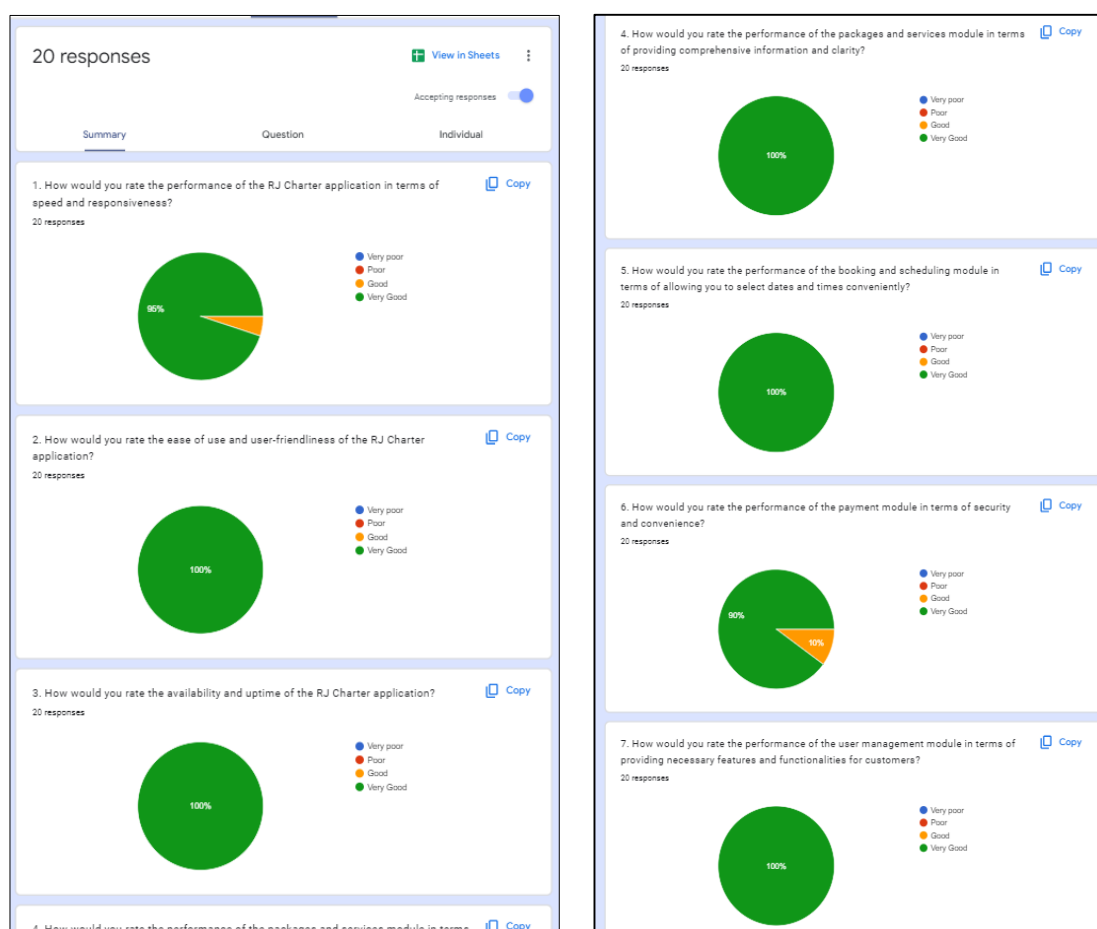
20 responses

View in Sheets

Accepting responses

Summary Question Individual

1. How would you rate the performance of the RJ Charter application in terms of speed and responsiveness?
20 responses

Copy

Very poor
Poor
Good
Very Good

95%

2. How would you rate the ease of use and user-friendliness of the RJ Charter application?
20 responses

Copy

Very poor
Poor
Good
Very Good

100%

3. How would you rate the availability and uptime of the RJ Charter application?
20 responses

Copy

Very poor
Poor
Good
Very Good

100%

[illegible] Copy

4. How would you rate the performance of the packages and services module in terms of providing comprehensive information and clarity?
20 responses

Copy

Very poor
Poor
Good
Very Good

100%

5. How would you rate the performance of the booking and scheduling module in terms of allowing you to select dates and times conveniently?
20 responses

Copy

Very poor
Poor
Good
Very Good

100%

6. How would you rate the performance of the payment module in terms of security and convenience?
20 responses

Copy

Very poor
Poor
Good
Very Good

90%
10%

7. How would you rate the performance of the user management module in terms of providing necessary features and functionalities for customers?
20 responses

Copy

Very poor
Poor
Good
Very Good

100%